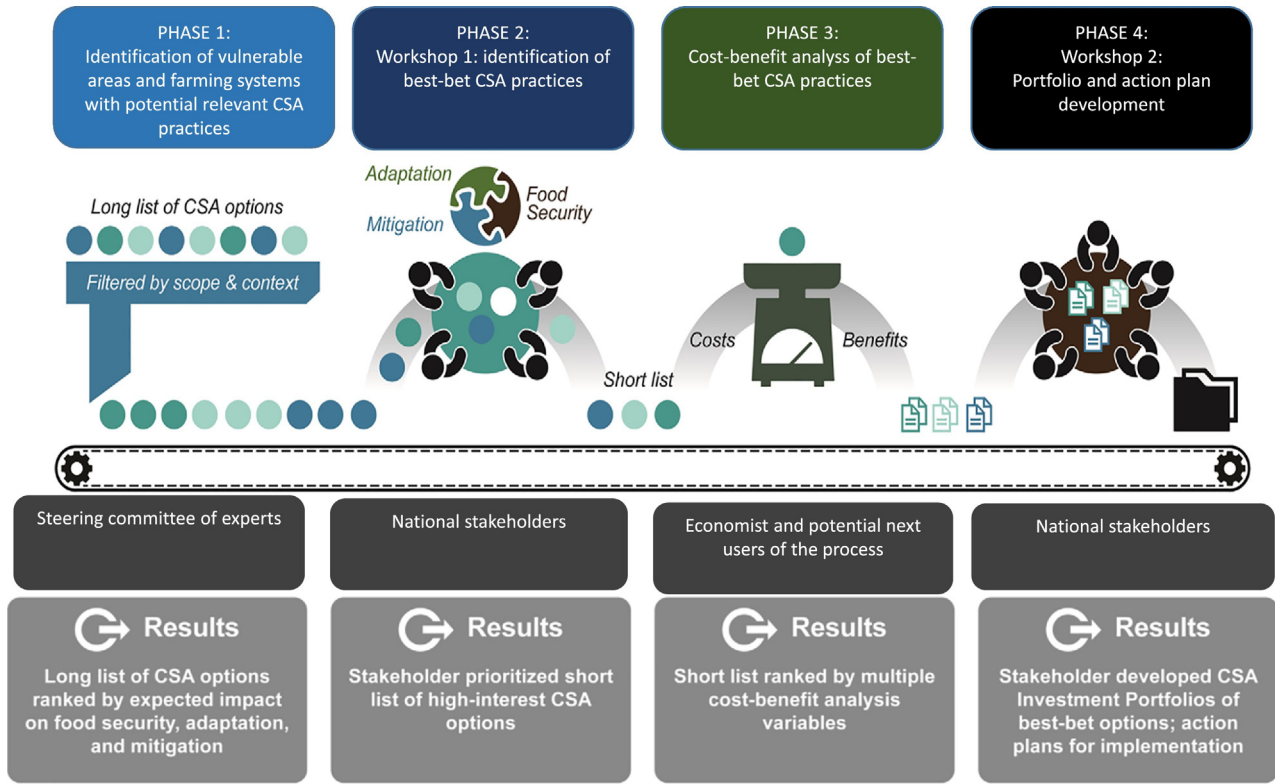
PHASE 1:
Identification of vulnerable areas and farming systems with potential relevant CSA practices

PHASE 2:
Workshop 1: identification of best-bet CSA practices

PHASE 3:
Cost-benefit analyss of best-bet CSA practices

PHASE 4:
Workshop 2:
Portfolio and action plan development

Long list of CSA options

Filtered by scope & context

Adaptation

Food Security

Mitigation

Short list

Costs

Benefits

Steering committee of experts

National stakeholders

Economist and potential next users of the process

National stakeholders

Results

Long list of CSA options ranked by expected impact on food security, adaptation, and mitigation

Results

Stakeholder prioritized short list of high-interest CSA options

Results

Short list ranked by multiple cost-benefit analysis variables

Results

Stakeholder developed CSA Investment Portfolios of best-bet options; action plans for implementation